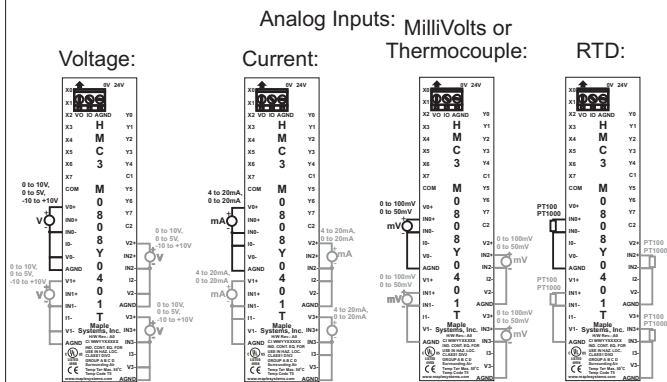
Analog Inputs: MilliVolts or Thermocouple:

Voltage:

0V 24V
X0
X1
X2 VO IO AGND
X3 H Y0
X4 M Y1
X5 C Y2
X6 3 Y3
X7 Y4
COM M C1
V0+ 0 Y5
IN0+ 8 Y6
IN0- 0 Y7
I0- 8 C2
V0- Y V2+
AGND 0 IN2+
V1+ 4 IN2-
IN1+ 0 I2-
IN1- 1 V2-
I1- T AGND
V1- V3+
AGND IN3+
IN3-
I3-
V3-
AGND

0 to 10V, 0 to 5V, -10 to +10V
V
0 to 10V, 0 to 5V, -10 to +10V
V
0 to 10V, 0 to 5V, -10 to +10V
V
0 to 10V, 0 to 5V, -10 to +10V
V

Maple Systems, Inc.
www.maplesystems.com

Current:

4 to 20mA, 0 to 20mA
mA
4 to 20mA, 0 to 20mA
mA
4 to 20mA, 0 to 20mA
mA
4 to 20mA, 0 to 20mA
mA

Maple Systems, Inc.
www.maplesystems.com

0 to 100mV 0 to 50mV
mV
0 to 100mV 0 to 50mV
mV
0 to 100mV 0 to 50mV
mV
0 to 100mV 0 to 50mV
mV

Maple Systems, Inc.
www.maplesystems.com

RTD:

PT100 PT1000
PT100 PT1000
PT100 PT1000
PT100 PT1000

Maple Systems, Inc.
www.maplesystems.com